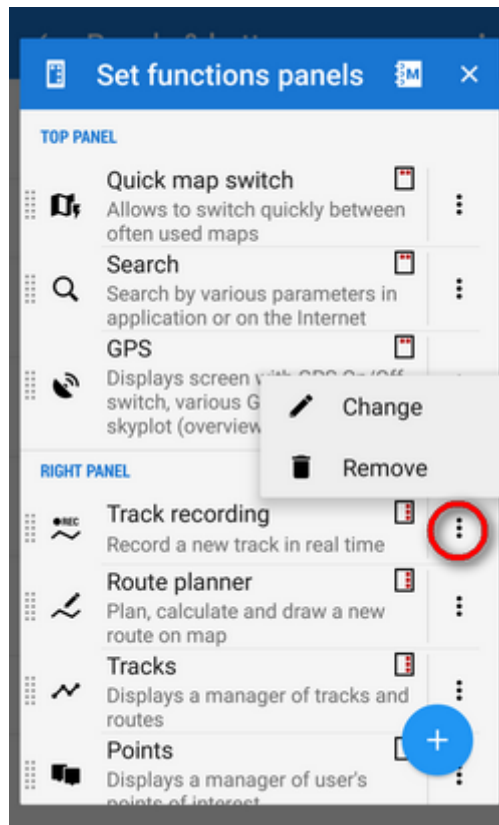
Set functions panels

TOP PANEL

Quick map switch
Allows to switch quickly between often used maps

Search
Search by various parameters in application or on the Internet

GPS
Displays screen w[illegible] switch, various G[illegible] skyplot (overview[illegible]

Change

Remove

RIGHT PANEL

Track recording
Record a new track in real time

Route planner
Plan, calculate and draw a new route on map

Tracks
Displays a manager of tracks and routes

Points
Displays a manager of user's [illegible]